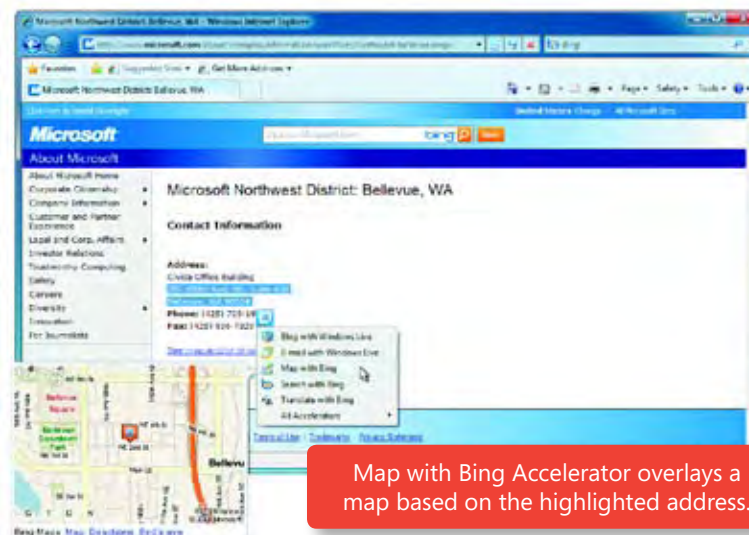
Microsoft Northwest District: Bellevue, WA - Windows Internet Explorer

http://www.microsoft.com/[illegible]

bing

Favorites

Suggested Sites ▾

Get More Add-ons ▾

Microsoft Northwest District: Bellevue, WA

Page ▾ Safety ▾ Tools ▾

United States Change | All Microsoft Sites

Microsoft

bing

About Microsoft

About Microsoft Home
Corporate Citizenship
Company Information
Customer and Partner Experience
Legal and Corp. Affairs
Investor Relations
Trustworthy Computing
Safety
Careers
Diversity
Innovation
For Journalists

Microsoft Northwest District: Bellevue, WA

Contact Information

Address:
Civica Office Building
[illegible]
Bellevue, WA 98004
Phone: (425) 705-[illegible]
Fax: (425) 936-7329

Blog with Windows Live
E-mail with Windows Live
Map with Bing
Search with Bing
Translate with Bing
All Accelerators

Terms of Use | Trademarks | Privacy Statement

Bellevue Square

Bellevue

Bellevue Downtown Park

Map with Bing Accelerator overlays a map based on the highlighted address.